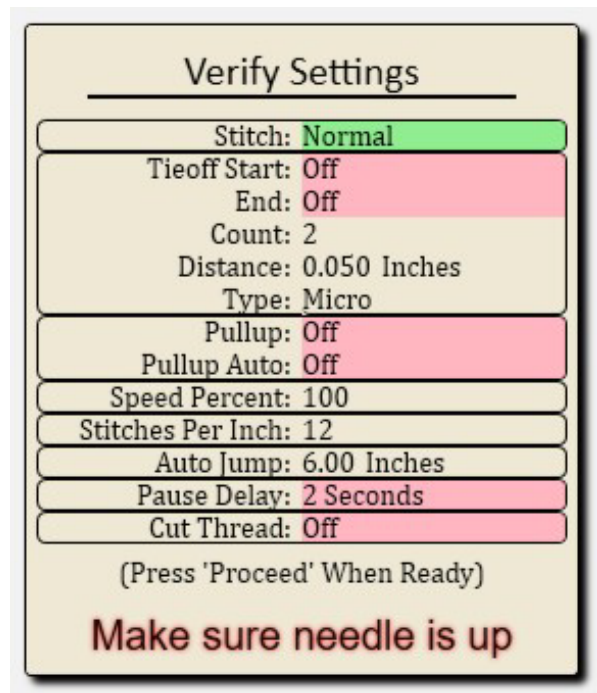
Verify Settings

| | |
|---|---|
| Stitch: | Normal |
| Tieoff Start: | Off |
| End: | Off |
| Count: | 2 |
| Distance: | 0.050 Inches |
| Type: | Micro |
| Pullup: | Off |
| Pullup Auto: | Off |
| Speed Percent: | 100 |
| Stitches Per Inch: | 12 |
| Auto Jump: | 6.00 Inches |
| Pause Delay: | 2 Seconds |
| Cut Thread: | Off |

(Press 'Proceed' When Ready)

Make sure needle is up